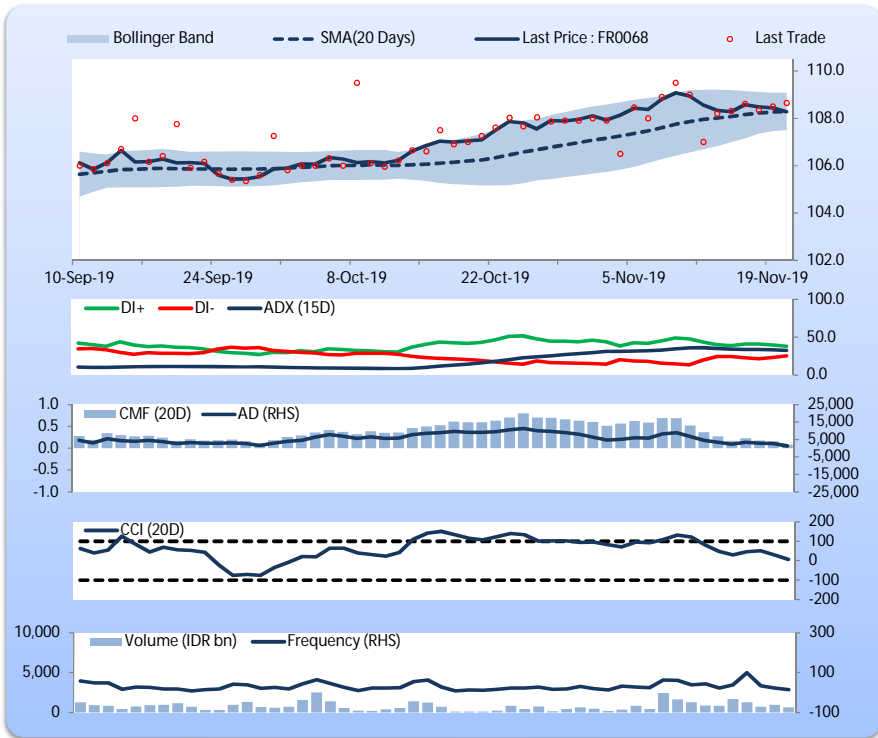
Bollinger Band
SMA(20 Days)
Last Price : FR0068
Last Trade

110.0
108.0
106.0
104.0
102.0

10-Sep-19
24-Sep-19
8-Oct-19
22-Oct-19
5-Nov-19
19-Nov-19

DI+
DI-
ADX (15D)
100.0
50.0
0.0

1.0
0.5
0.0
-0.5
-1.0
CMF (20D)
AD (RHS)
25,000
15,000
5,000
-5,000
-15,000
-25,000

CCI (20D)
200
100
0
-100
-200

10,000
5,000
0
Volume (IDR bn)
Frequency (RHS)
300
100
-100